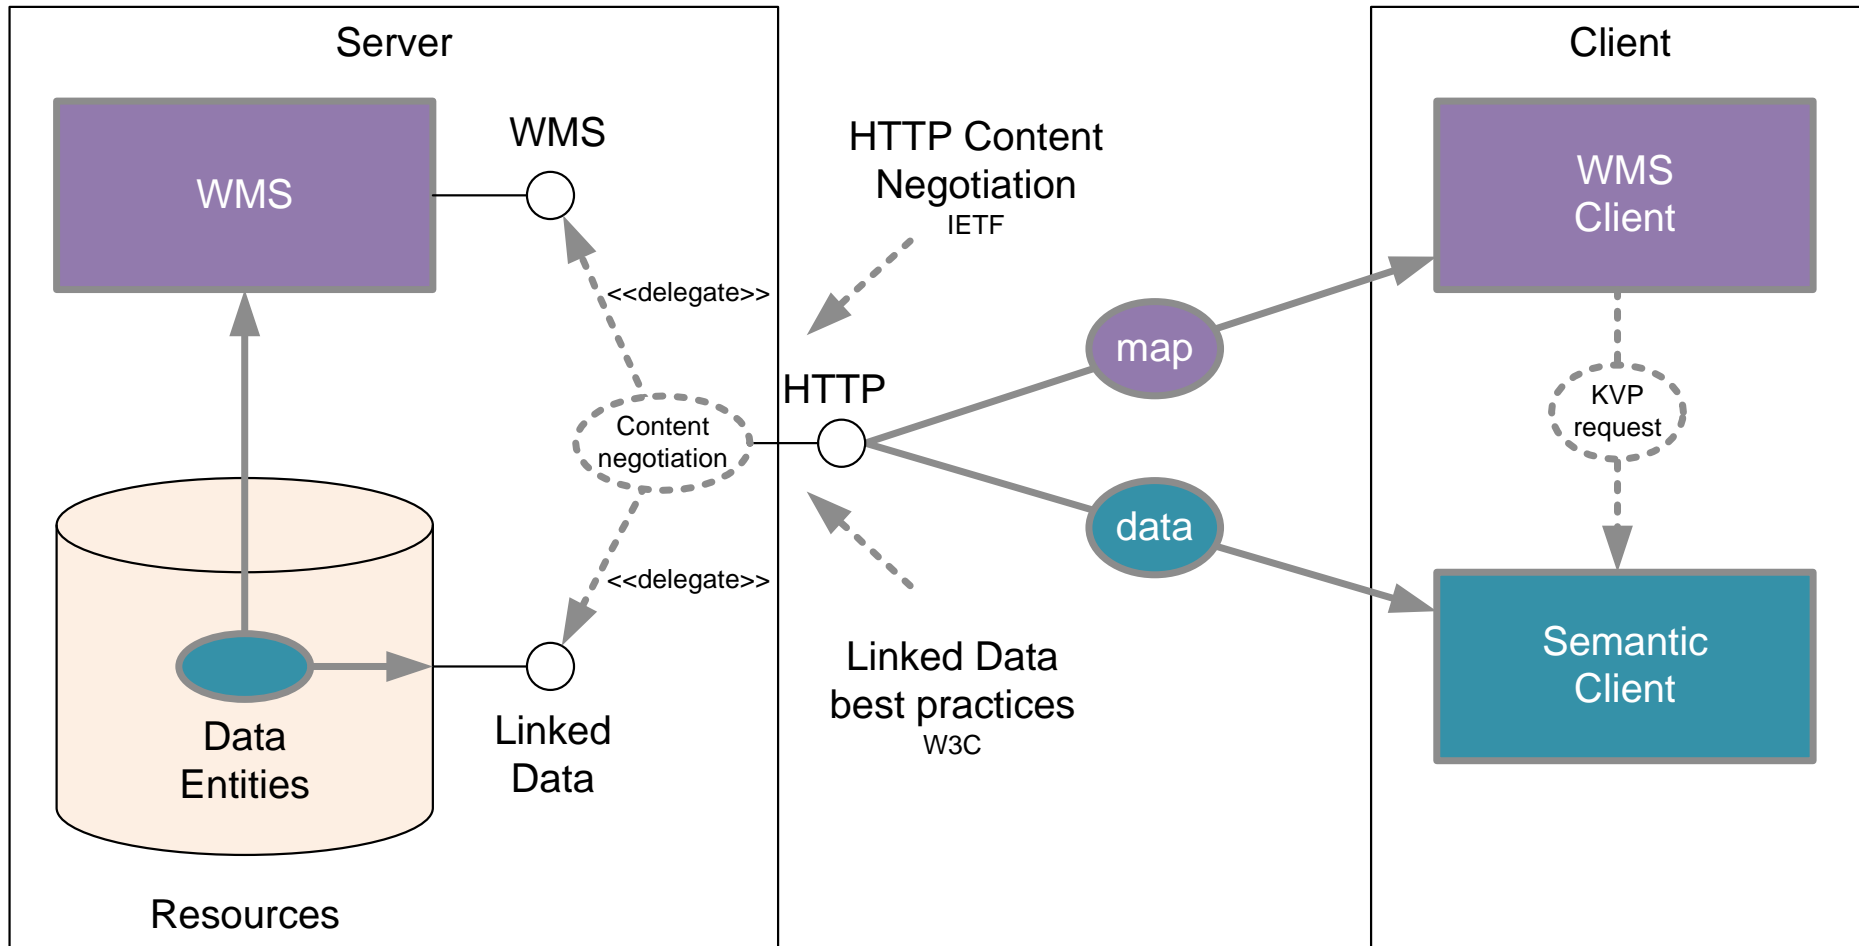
Server

WMS

WMS

<<delegate>>

Content negotiation

<<delegate>>

Data Entities

Linked Data

Resources

HTTP Content Negotiation
IETF

HTTP

Linked Data best practices
W3C

map

data

Client

WMS Client

KVP request

Semantic Client